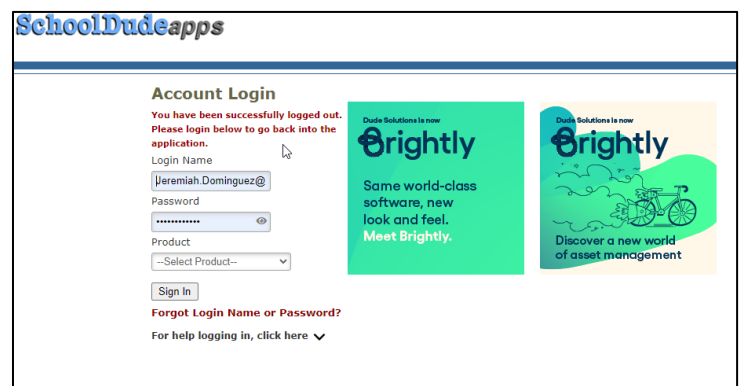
SchoolDudeapps

Account Login

You have been successfully logged out. Please login below to go back into the application.

Login Name

Jeremiah.Dominguez@

Password

••••••••••••

Product

--Select Product--

Sign In

Forgot Login Name or Password?

For help logging in, click here

Dude Solutions is now

Brightly

Same world-class software, new look and feel. Meet Brightly.

Dude Solutions is now

Brightly

Discover a new world of asset management